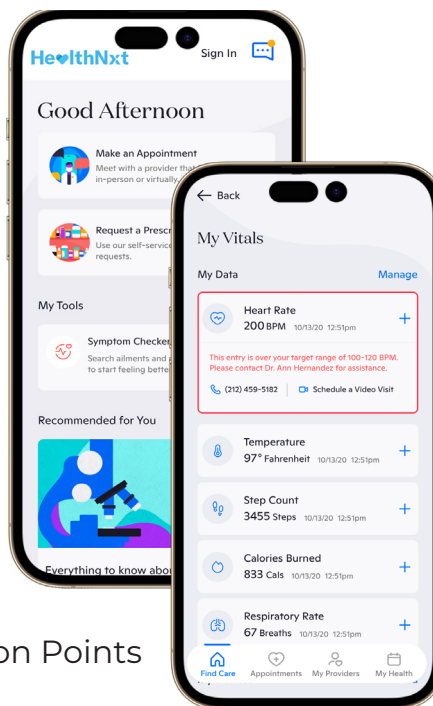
HealthNxt
Sign In

Good Afternoon

Make an Appointment
Meet with a provider tha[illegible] in-person or virtually.

Request a Prescr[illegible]
Use our self-service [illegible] requests.

My Tools

Symptom Checker
Search ailments and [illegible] to start feeling bette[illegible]

Recommended for You

Everything to know abo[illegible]

on Points

Back

My Vitals

My Data
Manage

Heart Rate
200 BPM 10/13/20 12:51pm
+
This entry is over your target range of 100-120 BPM. Please contact Dr. Ann Hernandez for assistance.
(212) 459-5182
Schedule a Video Visit

Temperature
97° Fahrenheit 10/13/20 12:51pm
+

Step Count
3455 Steps 10/13/20 12:51pm
+

Calories Burned
833 Cals 10/13/20 12:51pm
+

Respiratory Rate
67 Breaths 10/13/20 12:51pm
+

Find Care
Appointments
My Providers
My Health